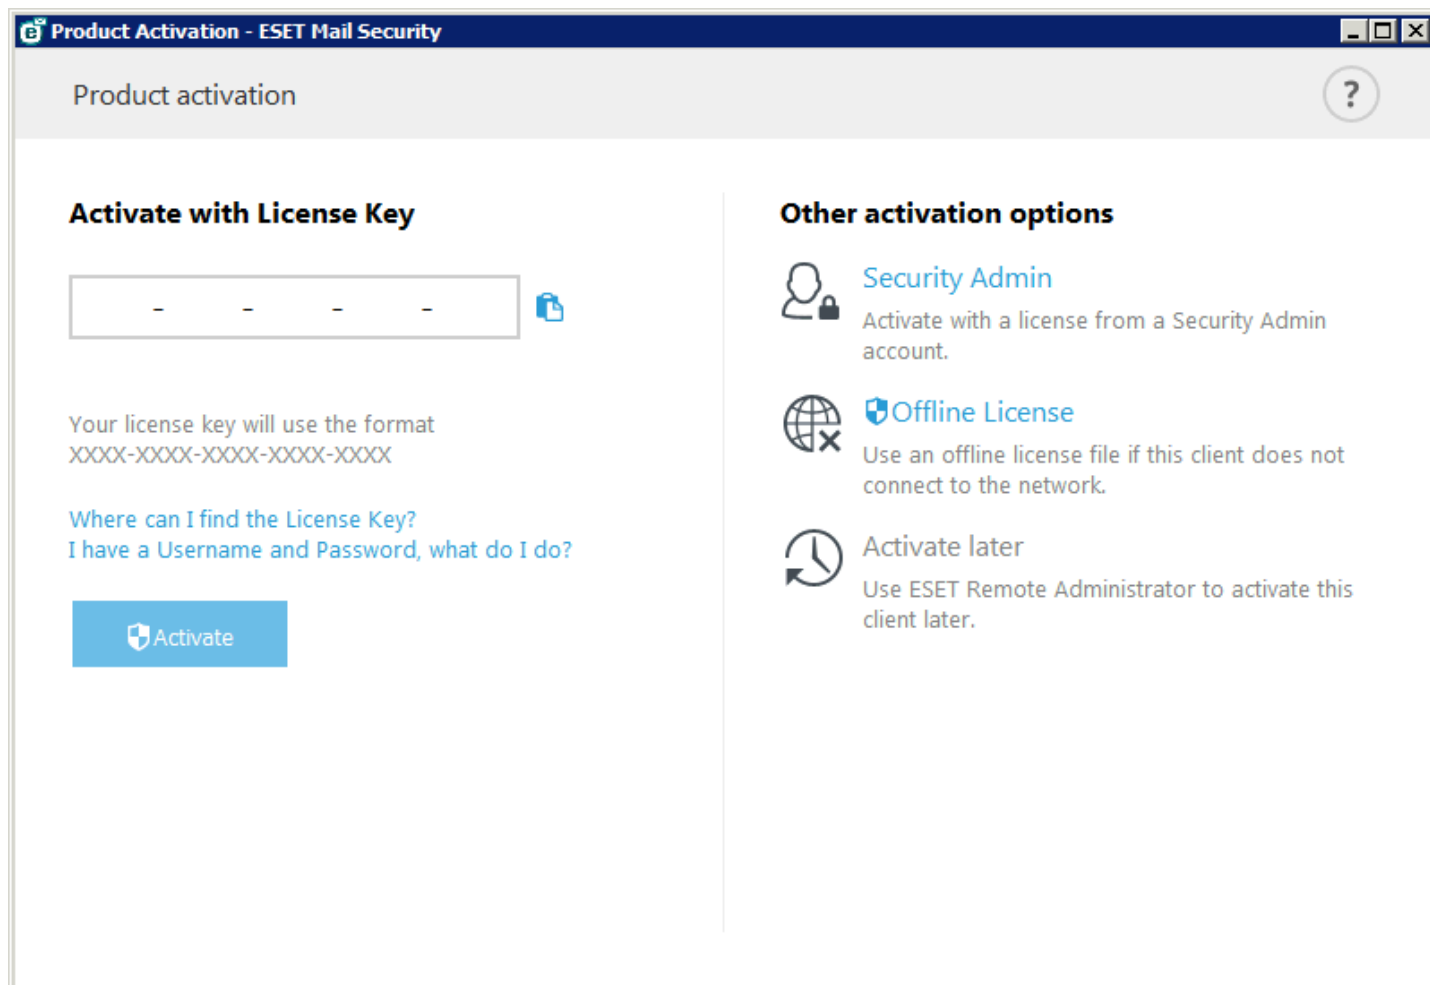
Product Activation - ESET Mail Security

Product activation

?

Activate with License Key

- - - -

Your license key will use the format XXXX-XXXX-XXXX-XXXX-XXXX

Where can I find the License Key?
I have a Username and Password, what do I do?

Activate

Other activation options

Security Admin
Activate with a license from a Security Admin account.

Offline License
Use an offline license file if this client does not connect to the network.

Activate later
Use ESET Remote Administrator to activate this client later.